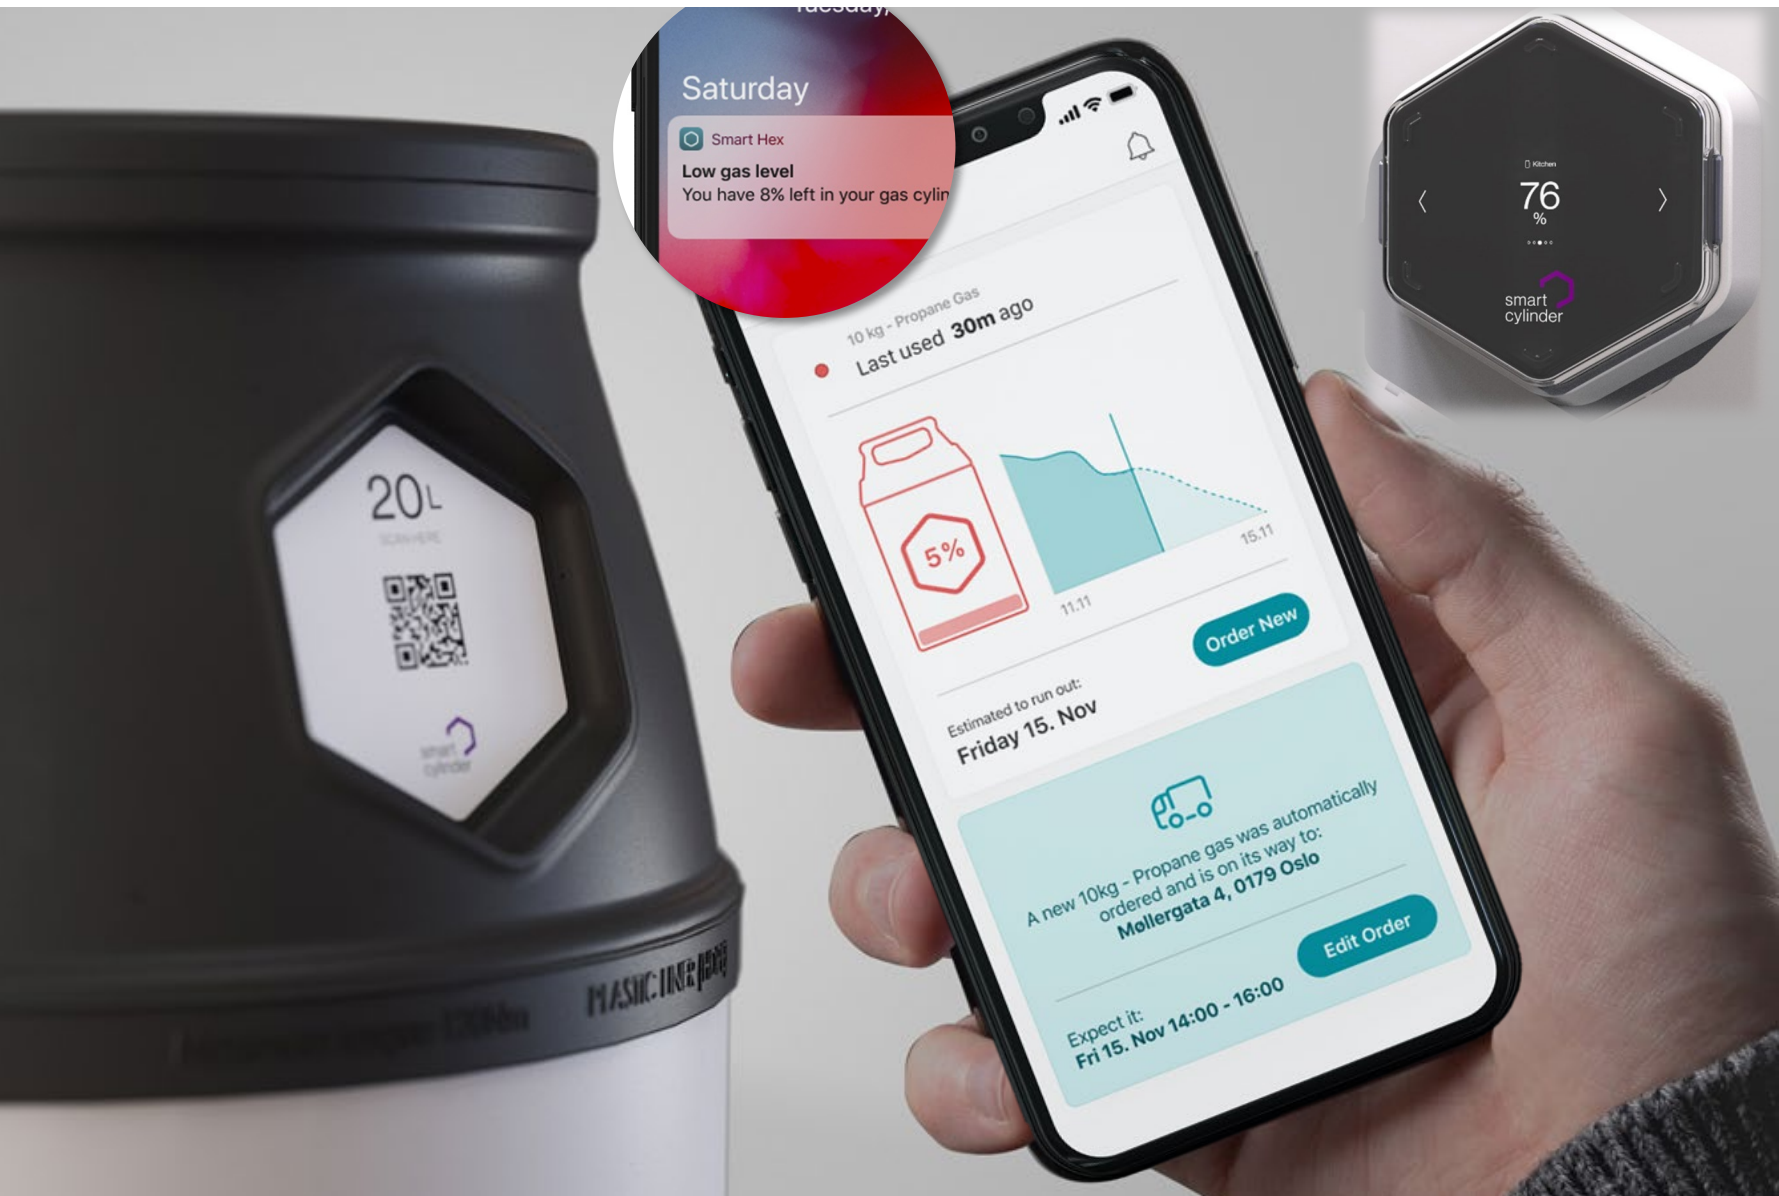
20L

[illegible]

smart cylinder

MASTICINR

Tuesday,

Saturday

Smart Hex

Low gas level

You have 8% left in your gas cylin

10 kg - Propane Gas

Last used 30m ago

5%

11.11

15.11

Order New

Estimated to run out:

Friday 15. Nov

A new 10kg - Propane gas was automatically ordered and is on its way to: Møllergata 4, 0179 Oslo

Edit Order

Expect it:

Fri 15. Nov 14:00 - 16:00

Kitchen

76

%

smart cylinder